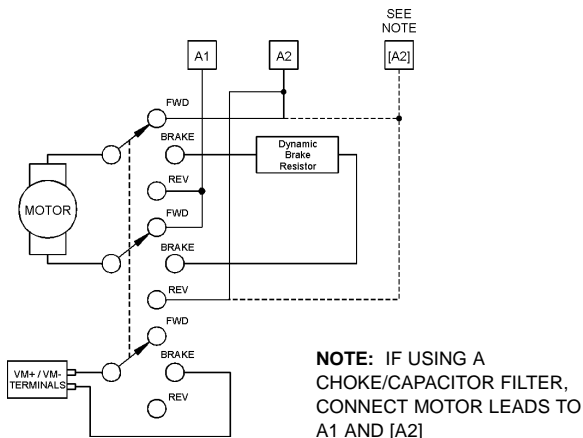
SEE NOTE

A1

A2

[A2]

FWD

BRAKE

Dynamic Brake Resistor

REV

MOTOR

FWD

BRAKE

REV

FWD

BRAKE

VM+ / VM- TERMINALS

REV

**NOTE:** IF USING A CHOKE/CAPACITOR FILTER, CONNECT MOTOR LEADS TO A1 AND [A2]